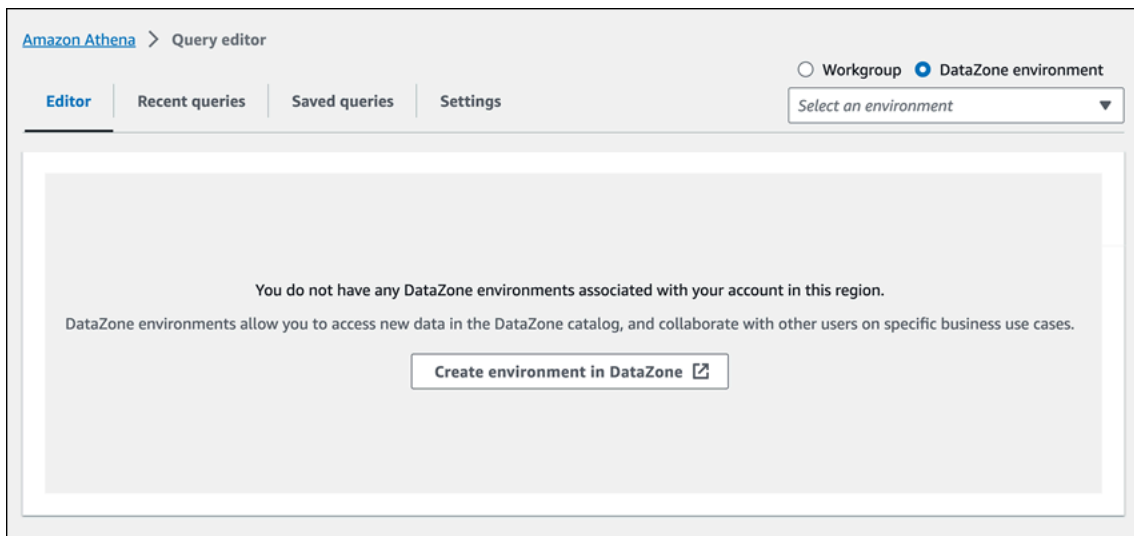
Amazon Athena > Query editor

Workgroup DataZone environment

Editor Recent queries Saved queries Settings

Select an environment

You do not have any DataZone environments associated with your account in this region.

DataZone environments allow you to access new data in the DataZone catalog, and collaborate with other users on specific business use cases.

Create environment in DataZone